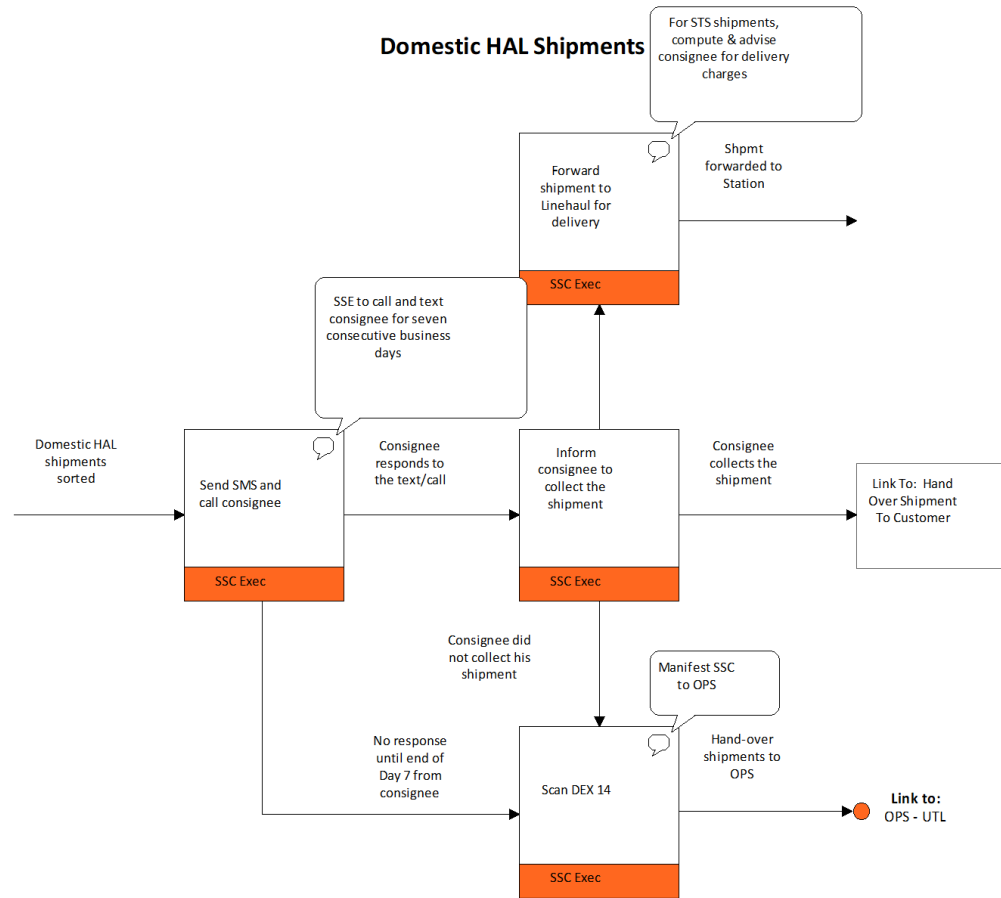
Domestic HAL Shipments

For STS shipments, compute & advise consignee for delivery charges

Forward shipment to Linehaul for delivery

SSC Exec

Shpmt forwarded to Station

SSE to call and text consignee for seven consecutive business days

Domestic HAL shipments sorted

Send SMS and call consignee

SSC Exec

Consignee responds to the text/call

Inform consignee to collect the shipment

SSC Exec

Consignee collects the shipment

Link To: Hand Over Shipment To Customer

Consignee did not collect his shipment

Manifest SSC to OPS

No response until end of Day 7 from consignee

Scan DEX 14

SSC Exec

Hand-over shipments to OPS

Link to:
OPS - UTL